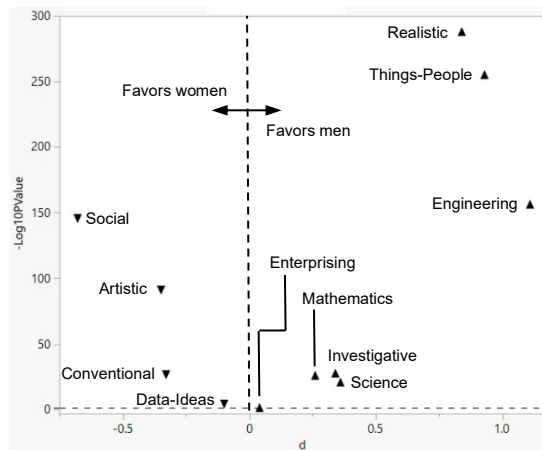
300
250
200
150
100
50
0
-Log10PValue
Realistic
Things-People
Favors women
Favors men
Engineering
Social
Enterprising
Artistic
Mathematics
Investigative
Conventional
Science
Data-Ideas
-0.5
0
0.5
1.0
d